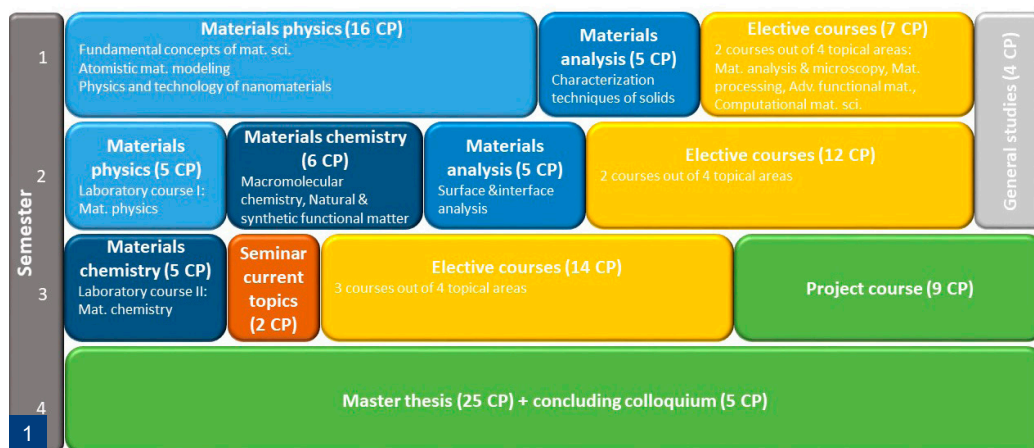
Semester

1

Materials physics (16 CP)
Fundamental concepts of mat. sci.
Atomistic mat. modeling
Physics and technology of nanomaterials

Materials analysis (5 CP)
Characterization techniques of solids

Elective courses (7 CP)
2 courses out of 4 topical areas: Mat. analysis & microscopy, Mat. processing, Adv. functional mat., Computational mat. sci.

General studies (4 CP)

2

Materials physics (5 CP)
Laboratory course I: Mat. physics

Materials chemistry (6 CP)
Macromolecular chemistry, Natural & synthetic functional matter

Materials analysis (5 CP)
Surface &interface analysis

Elective courses (12 CP)
2 courses out of 4 topical areas

3

Materials chemistry (5 CP)
Laboratory course II: Mat. chemistry

Seminar current topics (2 CP)

Elective courses (14 CP)
3 courses out of 4 topical areas

Project course (9 CP)

4

Master thesis (25 CP) + concluding colloquium (5 CP)

1